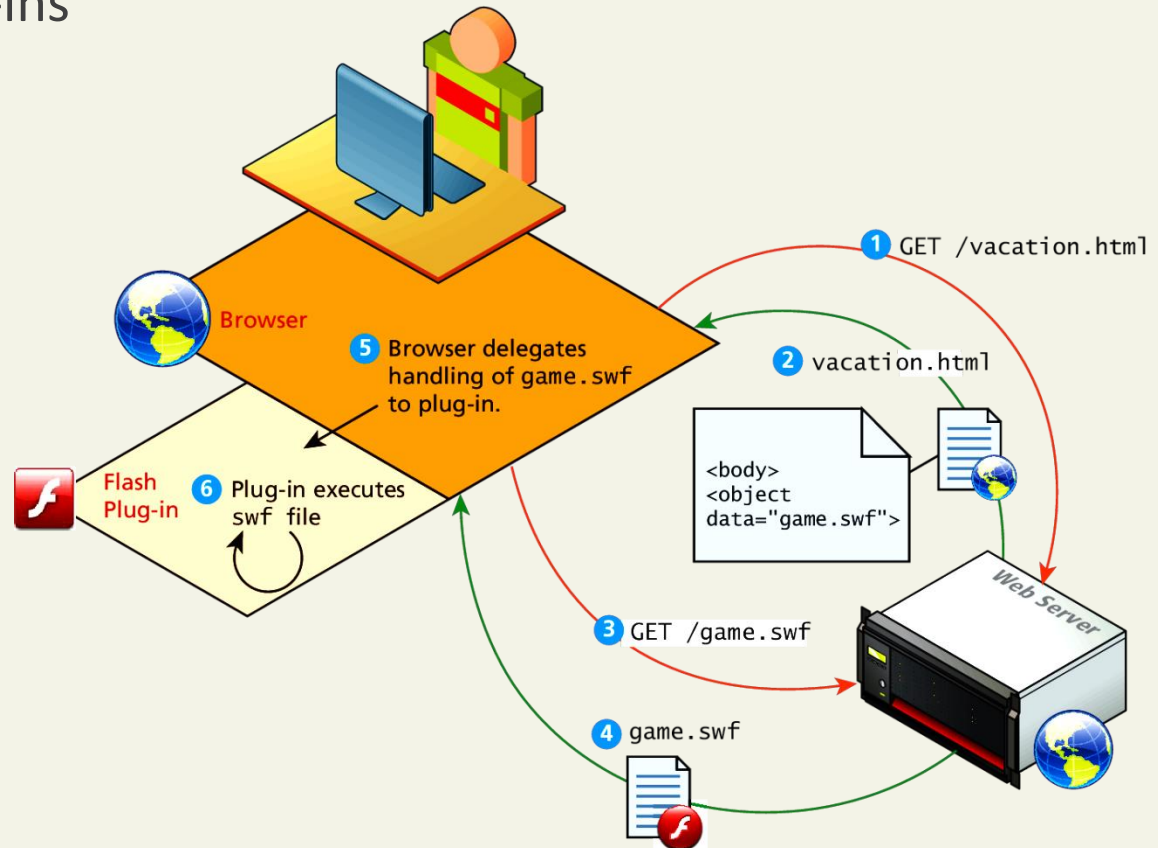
ins

1 GET /vacation.html

Browser

5 Browser delegates handling of game.swf to plug-in.

2 vacation.html

<body>
<object
data="game.swf">

Flash Plug-in

6 Plug-in executes swf file

Web Server

3 GET /game.swf

4 game.swf